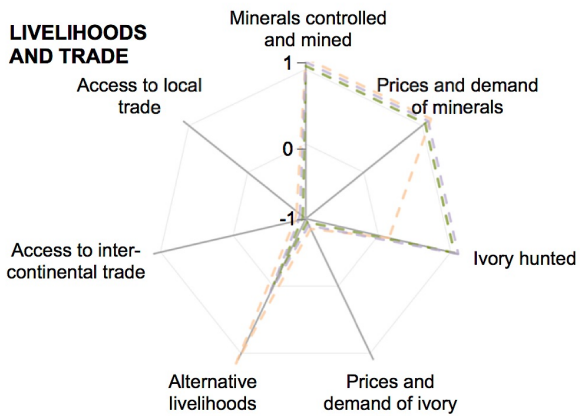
LIVELIHOODS AND TRADE

Minerals controlled and mined

1

0

-1

Prices and demand of minerals

Ivory hunted

Prices and demand of ivory

Alternative livelihoods

Access to inter-continental trade

Access to local trade